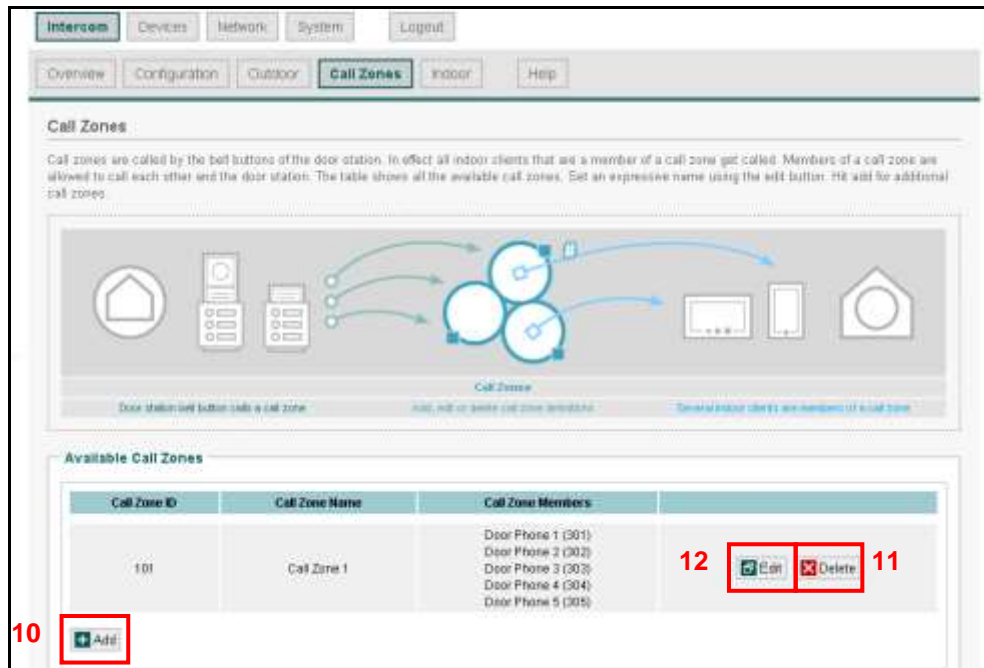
Intercom Devices Network System Logout

Overview Configuration Outdoor Call Zones Indoor Help

Call Zones

Call zones are called by the bell buttons of the door station. In effect all indoor clients that are a member of a call zone get called. Members of a call zone are allowed to call each other and the door station. The table shows all the available call zones. Set an expressive name using the edit button. Hit add for additional call zones.

Call Zones

Door station bell button calls a call zone

Add, edit or delete call zone definitions

Several indoor clients are members of a call zone

Available Call Zones

| Call Zone ID | Call Zone Name | Call Zone Members | |
|---|---|---|---|
| 101 | Call Zone 1 | Door Phone 1 (301) Door Phone 2 (302) Door Phone 3 (303) Door Phone 4 (304) Door Phone 5 (305) | 12 Edit Delete 11 |

10 Add